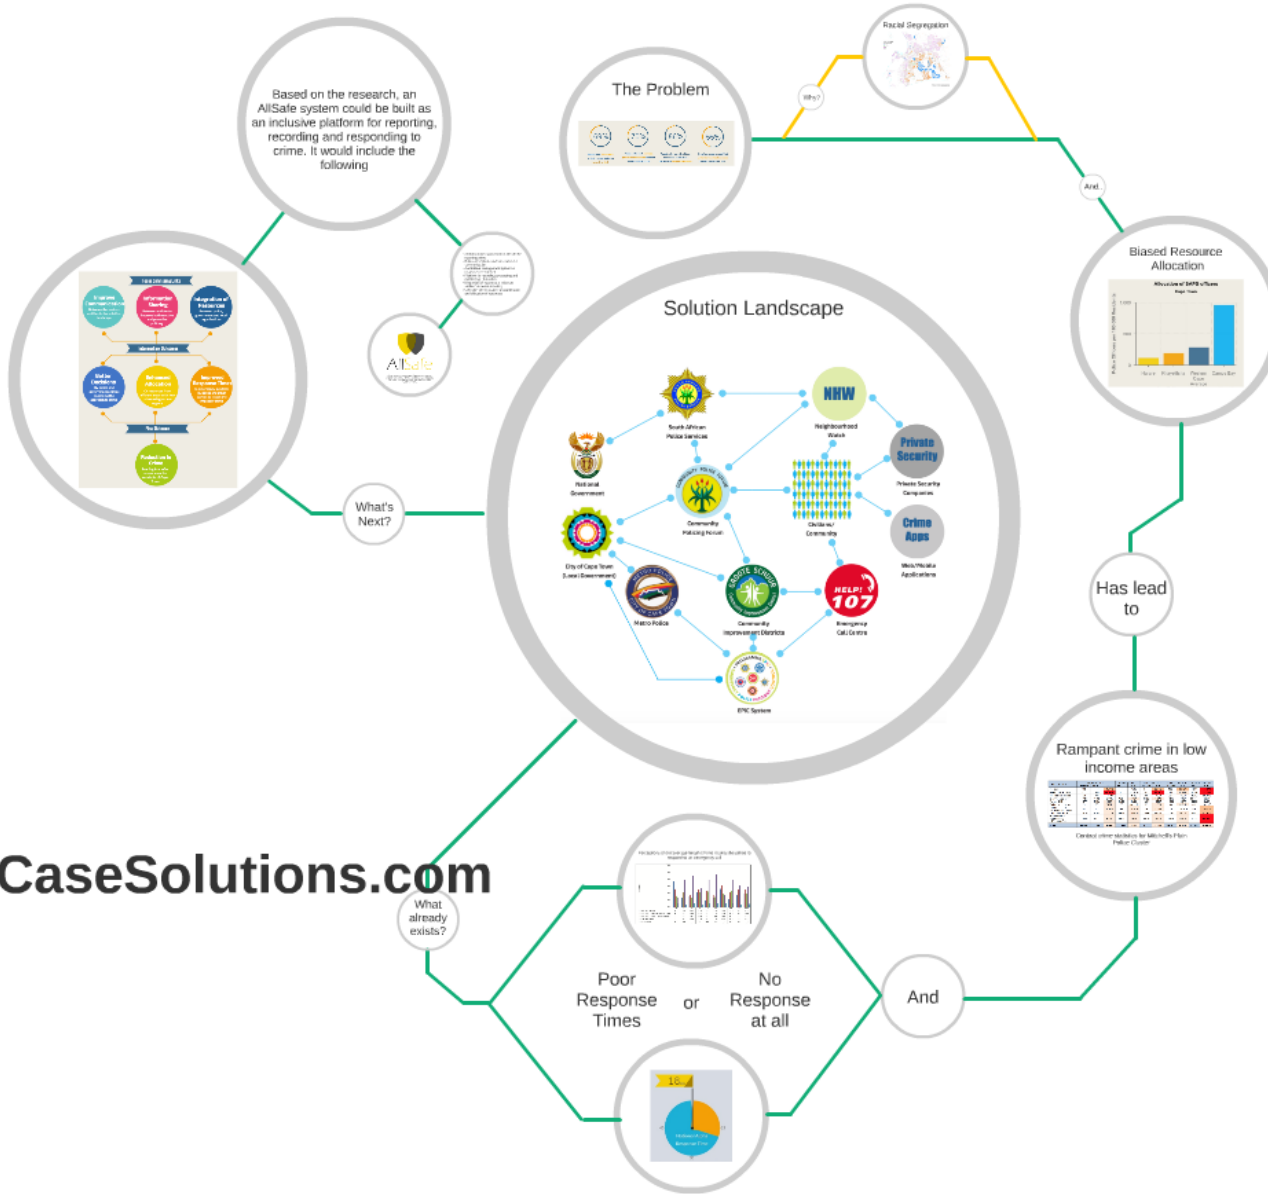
Based on the research, an AllSafe system could be built as an inclusive platform for reporting, recording and responding to crime. It would include the following

The Problem

Why?

Racial Segregation

And..

Biased Resource Allocation

AllSafe

Solution Landscape

NHW

Neighbourhood Watch

South African Police Services

National Government

Private Security

Private Security Companies

Community Policing Forum

Civilian or Community

Crime Apps

Web/Mobile Applications

City of Cape Town (Local Government)

Metro Police

Community Improvement Districts

HELP! 107

Emergency Call Centre

EPIC System

What's Next?

Has lead to

Rampant crime in low income areas

Contact crime statistics for Mitchells Plain Police Cluster

CaseSolutions.com

What already exists?

Poor Response Times

or

No Response at all

And

18